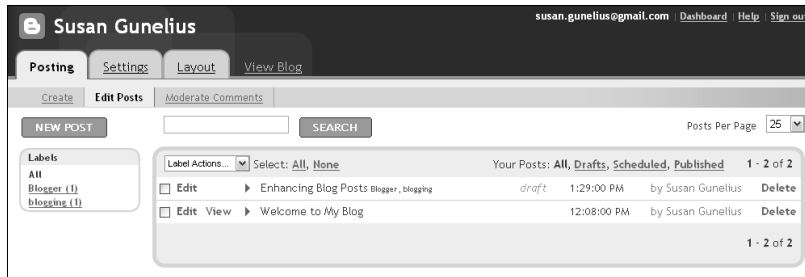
Susan Gunelius

susan.gunelius@gmail.com | Dashboard | Help | Sign out

Posting | Settings | Layout | View Blog

Create | Edit Posts | Moderate Comments

NEW POST

SEARCH

Posts Per Page 25

Labels
All
Blogger (1)
blogging (1)

Label Actions... Select: All, None

Your Posts: All, Drafts, Scheduled, Published

1 - 2 of 2

| | | | | | |
|---|---|---|---|---|---|
| Edit | Enhancing Blog Posts Blogger, blogging | draft | 1:29:00 PM | by Susan Gunelius | Delete |
| Edit View | Welcome to My Blog | | 12:08:00 PM | by Susan Gunelius | Delete |

1 - 2 of 2